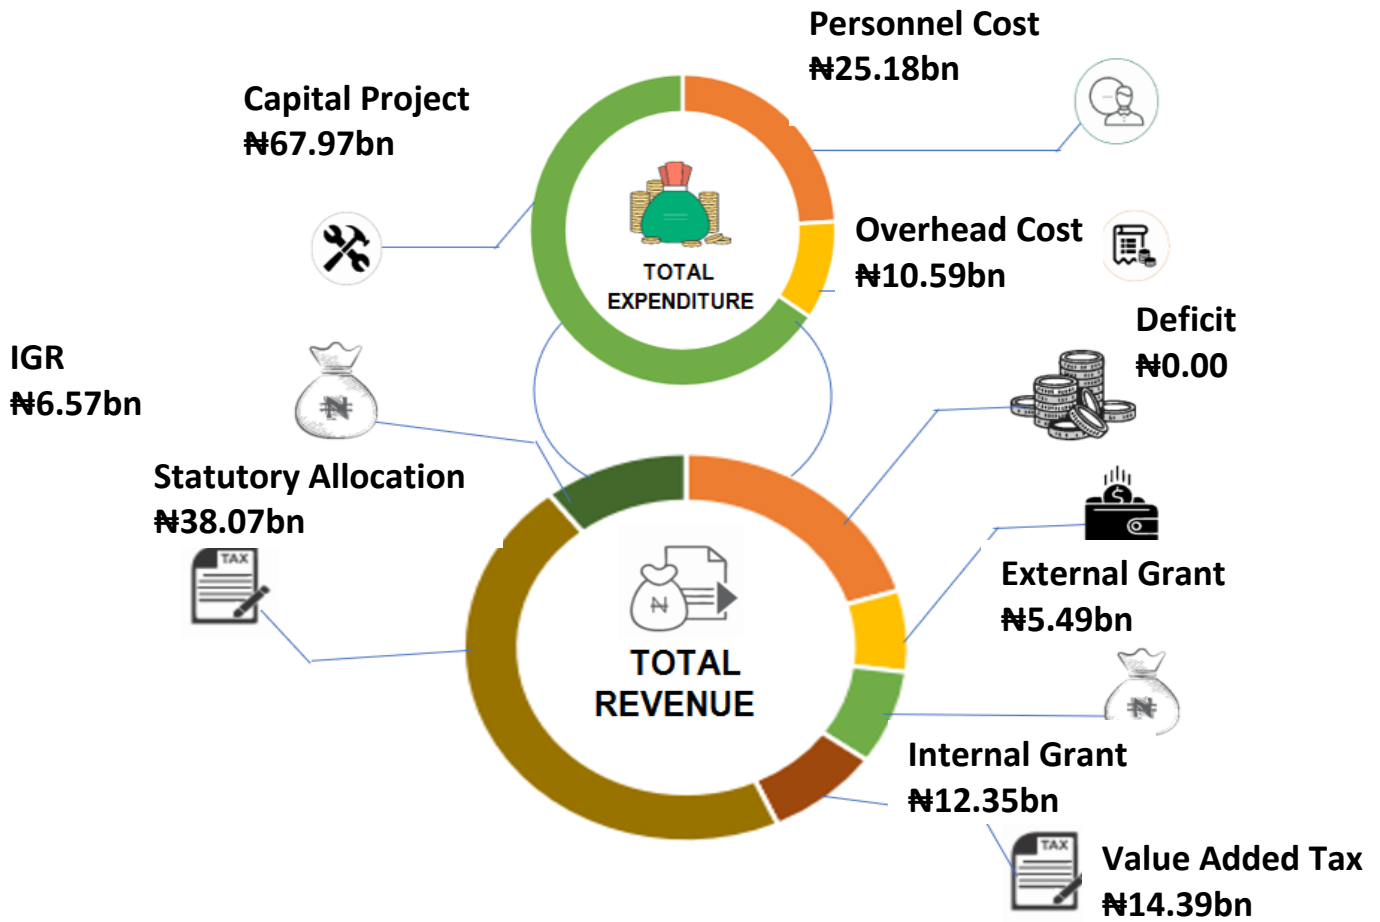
Personnel Cost
₦25.18bn

Capital Project
₦67.97bn

TOTAL EXPENDITURE

Overhead Cost
₦10.59bn

Deficit
₦0.00

IGR
₦6.57bn

₦

Statutory Allocation
₦38.07bn

TAX

₦

TOTAL REVENUE

External Grant
₦5.49bn

₦

Internal Grant
₦12.35bn

TAX

Value Added Tax
₦14.39bn